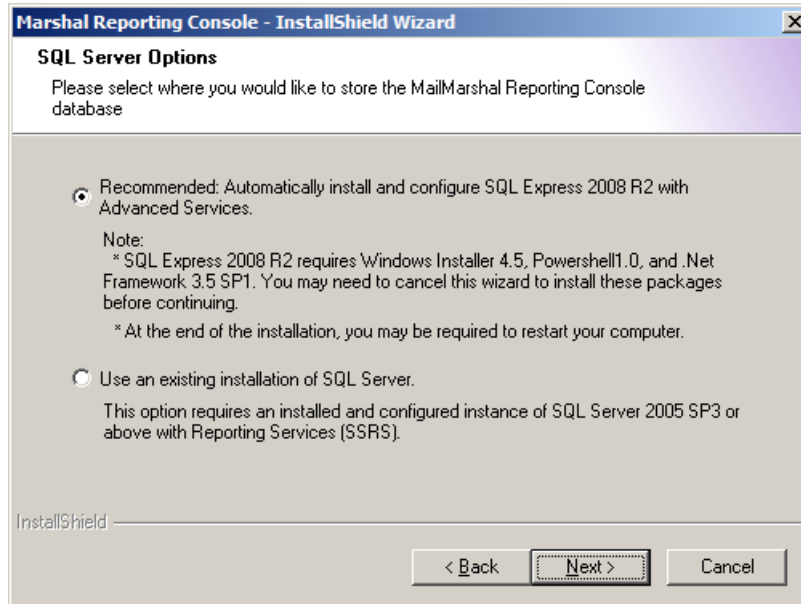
Marshal Reporting Console - InstallShield Wizard

SQL Server Options

Please select where you would like to store the MailMarshal Reporting Console database

Recommended: Automatically install and configure SQL Express 2008 R2 with Advanced Services.

Note:
* SQL Express 2008 R2 requires Windows Installer 4.5, Powershell1.0, and .Net Framework 3.5 SP1. You may need to cancel this wizard to install these packages before continuing.

* At the end of the installation, you may be required to restart your computer.

Use an existing installation of SQL Server.

This option requires an installed and configured instance of SQL Server 2005 SP3 or above with Reporting Services (SSRS).

InstallShield

< Back

Next >

Cancel